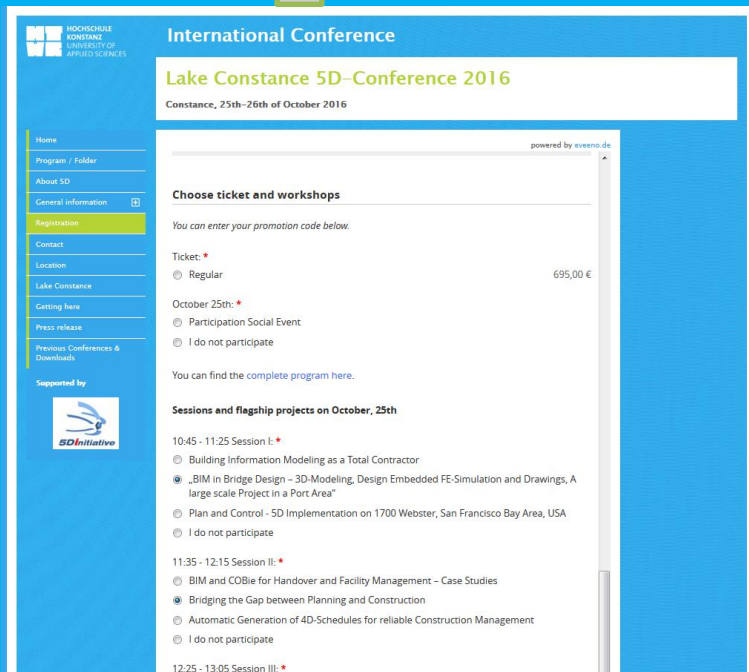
HOCHSCHULE KONSTANZ UNIVERSITY OF APPLIED SCIENCES

International Conference

Lake Constance 5D-Conference 2016

Constance, 25th-26th of October 2016

Home
Program / Folder
About 5D
General information
Registration
Contact
Location
Lake Constance
Getting here
Press release
Previous Conferences & Downloads

Supported by

5Dinitiative

powered by eveeno.de

Choose ticket and workshops

You can enter your promotion code below.

Ticket: *
Regular 695,00 €

October 25th: *
Participation Social Event
I do not participate

You can find the complete program here.

Sessions and flagship projects on October, 25th

10:45 - 11:25 Session I: *
Building Information Modeling as a Total Contractor
„BIM in Bridge Design – 3D-Modeling, Design Embedded FE-Simulation and Drawings, A large scale Project in a Port Area"
Plan and Control - 5D Implementation on 1700 Webster, San Francisco Bay Area, USA
I do not participate

11:35 - 12:15 Session II: *
BIM and COBie for Handover and Facility Management – Case Studies
Bridging the Gap between Planning and Construction
Automatic Generation of 4D-Schedules for reliable Construction Management
I do not participate

12:25 - 13:05 Session III: *